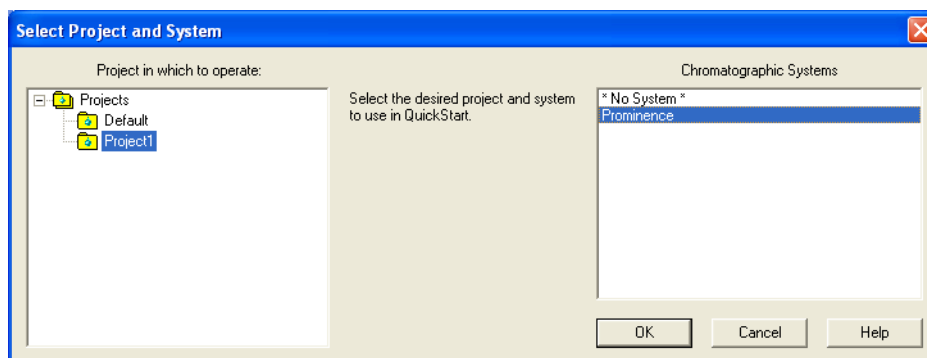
Select Project and System

Project in which to operate:

Projects
Default
Project1

Select the desired project and system to use in QuickStart.

Chromatographic Systems

* No System *
Prominence

OK
Cancel
Help